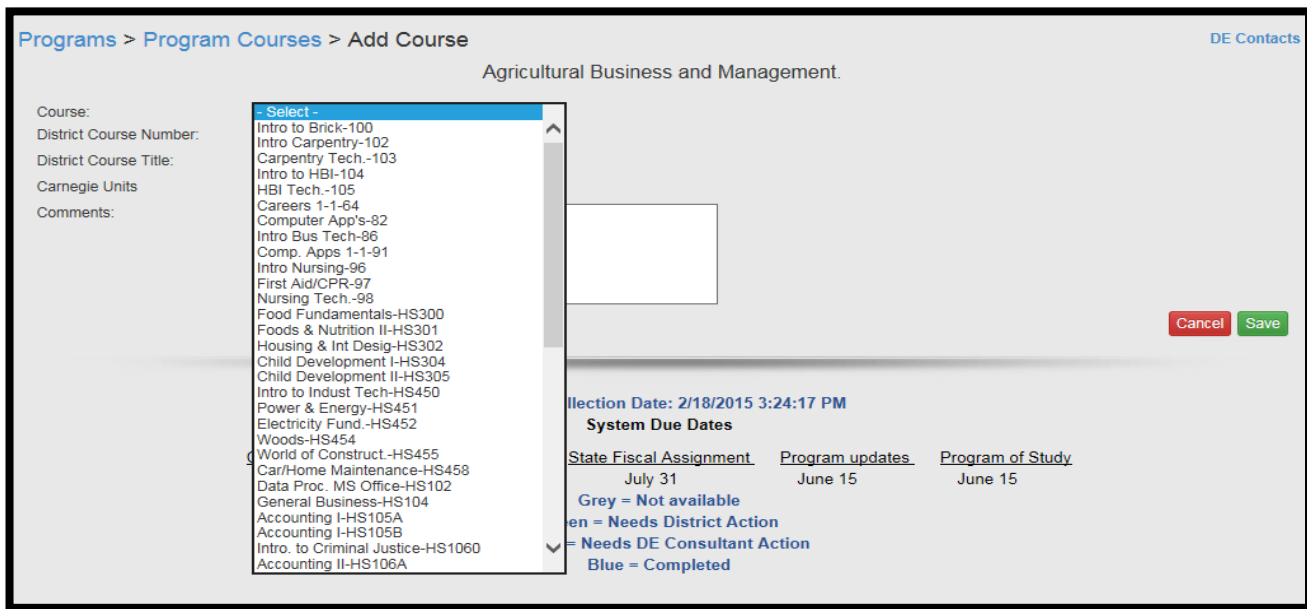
Programs > Program Courses > Add Course

DE Contacts

Agricultural Business and Management.

Course:
District Course Number:
District Course Title:
Carnegie Units
Comments:

- Select -
Intro to Brick-100
Intro Carpentry-102
Carpentry Tech.-103
Intro to HBI-104
HBI Tech.-105
Careers 1-1-64
Computer App's-82
Intro Bus Tech-86
Comp. Apps 1-1-91
Intro Nursing-96
First Aid/CPR-97
Nursing Tech.-98
Food Fundamentals-HS300
Foods & Nutrition II-HS301
Housing & Int Desig-HS302
Child Development I-HS304
Child Development II-HS305
Intro to Indust Tech-HS450
Power & Energy-HS451
Electricity Fund.-HS452
Woods-HS454
World of Construct.-HS455
Car/Home Maintenance-HS458
Data Proc. MS Office-HS102
General Business-HS104
Accounting I-HS105A
Accounting I-HS105B
Intro. to Criminal Justice-HS1060
Accounting II-HS106A

Cancel Save

llection Date: 2/18/2015 3:24:17 PM
System Due Dates

| C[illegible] | State Fiscal Assignment | Program updates | Program of Study |
|---|---|---|---|
| | July 31 | June 15 | June 15 |

Grey = Not available
en = Needs District Action
= Needs DE Consultant Action
Blue = Completed